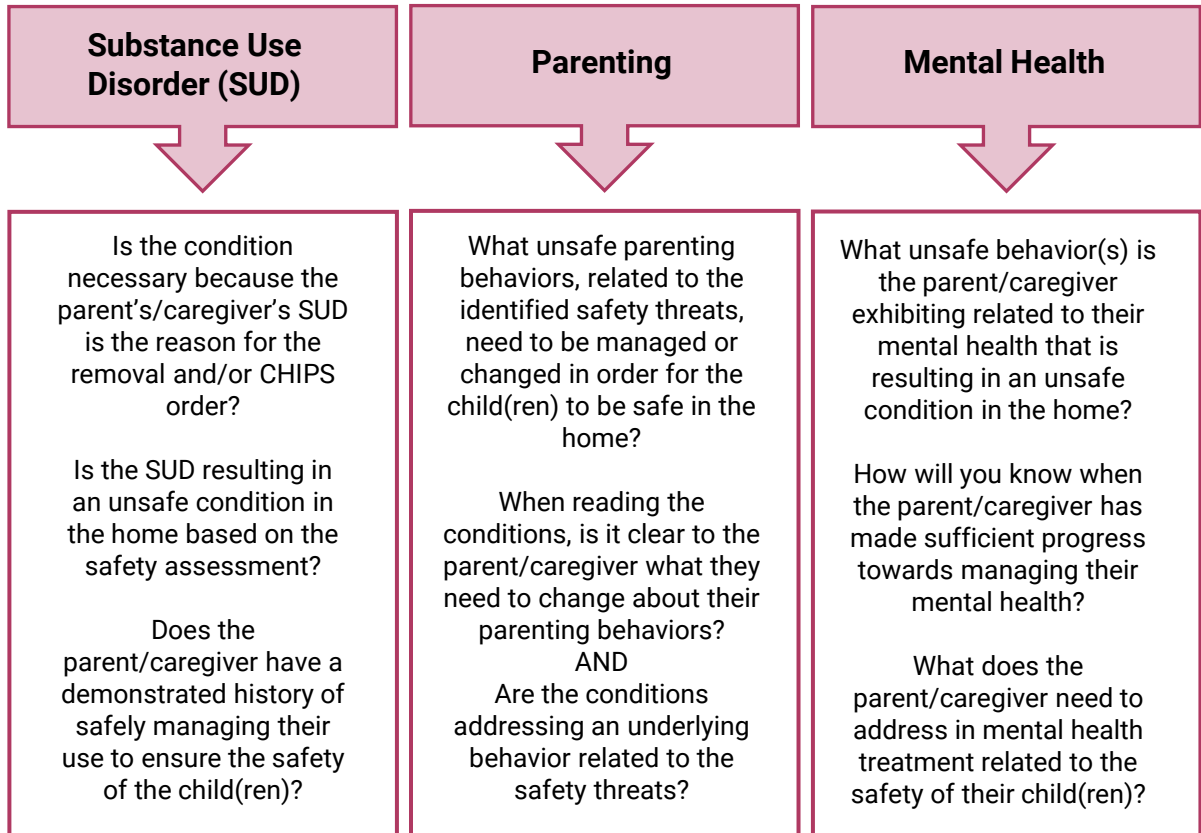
Substance Use Disorder (SUD)

Is the condition necessary because the parent's/caregiver's SUD is the reason for the removal and/or CHIPS order?

Is the SUD resulting in an unsafe condition in the home based on the safety assessment?

Does the parent/caregiver have a demonstrated history of safely managing their use to ensure the safety of the child(ren)?

Parenting

What unsafe parenting behaviors, related to the identified safety threats, need to be managed or changed in order for the child(ren) to be safe in the home?

When reading the conditions, is it clear to the parent/caregiver what they need to change about their parenting behaviors?
AND
Are the conditions addressing an underlying behavior related to the safety threats?

Mental Health

What unsafe behavior(s) is the parent/caregiver exhibiting related to their mental health that is resulting in an unsafe condition in the home?

How will you know when the parent/caregiver has made sufficient progress towards managing their mental health?

What does the parent/caregiver need to address in mental health treatment related to the safety of their child(ren)?